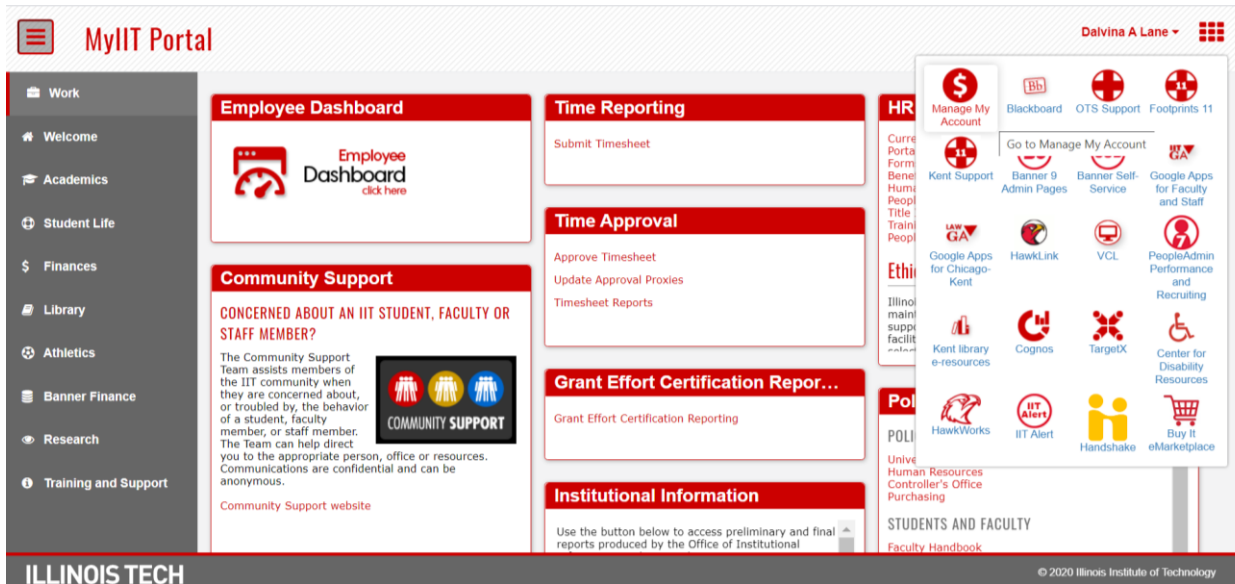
MyIIT Portal

Dalvina A Lane

Work
Welcome
Academics
Student Life
Finances
Library
Athletics
Banner Finance
Research
Training and Support

Employee Dashboard

Employee Dashboard click here

Community Support

CONCERNED ABOUT AN IIT STUDENT, FACULTY OR STAFF MEMBER?

The Community Support Team assists members of the IIT community when they are concerned about, or troubled by, the behavior of a student, faculty member, or staff member. The Team can help direct you to the appropriate person, office or resources. Communications are confidential and can be anonymous.

COMMUNITY SUPPORT

Community Support website

Time Reporting

Submit Timesheet

Time Approval

Approve Timesheet
Update Approval Proxies
Timesheet Reports

Grant Effort Certification Repor...

Grant Effort Certification Reporting

Institutional Information

Use the button below to access preliminary and final reports produced by the Office of Institutional

HR

Curre
Porta
Form
Bene
Huma
Peopl
Title
Traini
Peopl

Ethi

Illino
maint
supp
facilit

Pol

POLI

Unive
Human Resources
Controller's Office
Purchasing

STUDENTS AND FACULTY

Faculty Handbook

Manage My Account
Blackboard
OTS Support
Footprints 11
Go to Manage My Account
Kent Support
Banner 9 Admin Pages
Banner Self-Service
Google Apps for Faculty and Staff
Google Apps for Chicago-Kent
HawkLink
VCL
PeopleAdmin Performance and Recruiting
Kent library e-resources
Cognos
TargetX
Center for Disability Resources
HawkWorks
IIT Alert
Handshake
Buy It eMarketplace

ILLINOIS TECH

© 2020 Illinois Institute of Technology